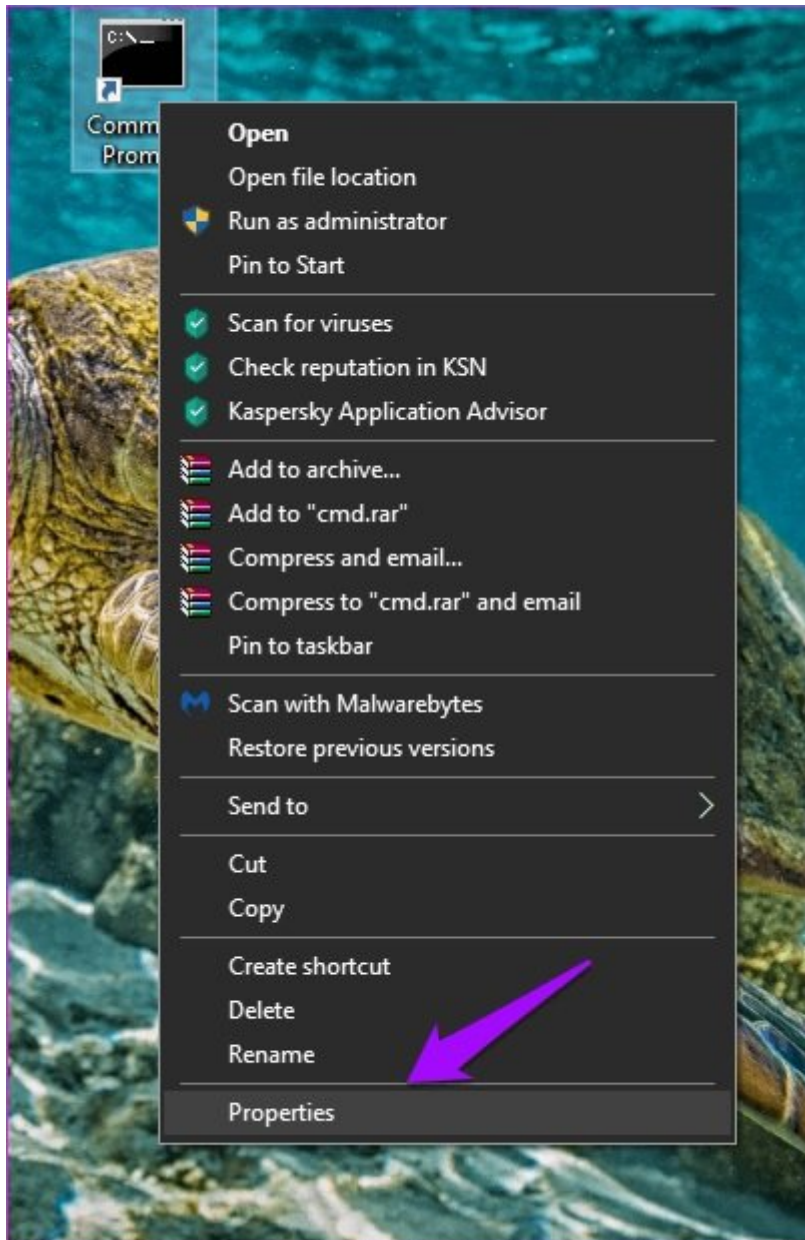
C:\_

Comm
Prom

Open
Open file location
Run as administrator
Pin to Start

Scan for viruses
Check reputation in KSN
Kaspersky Application Advisor

Add to archive...
Add to "cmd.rar"
Compress and email...
Compress to "cmd.rar" and email
Pin to taskbar

Scan with Malwarebytes
Restore previous versions

Send to

Cut
Copy

Create shortcut
Delete
Rename

Properties